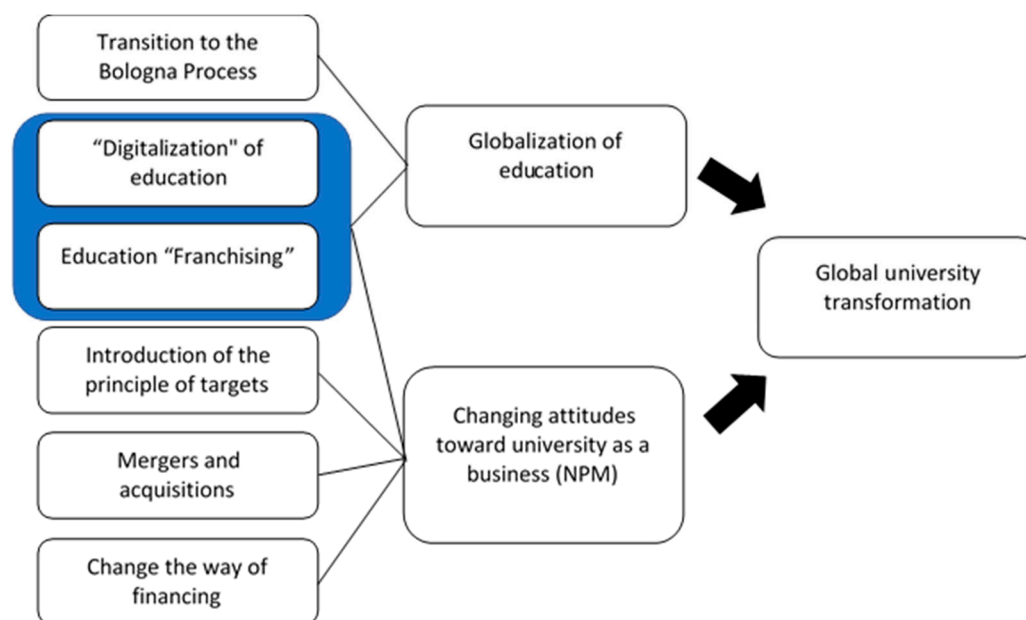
Transition to the Bologna Process

“Digitalization" of education

Education “Franchising”

Introduction of the principle of targets

Mergers and acquisitions

Change the way of financing

Globalization of education

Changing attitudes toward university as a business (NPM)

Global university transformation